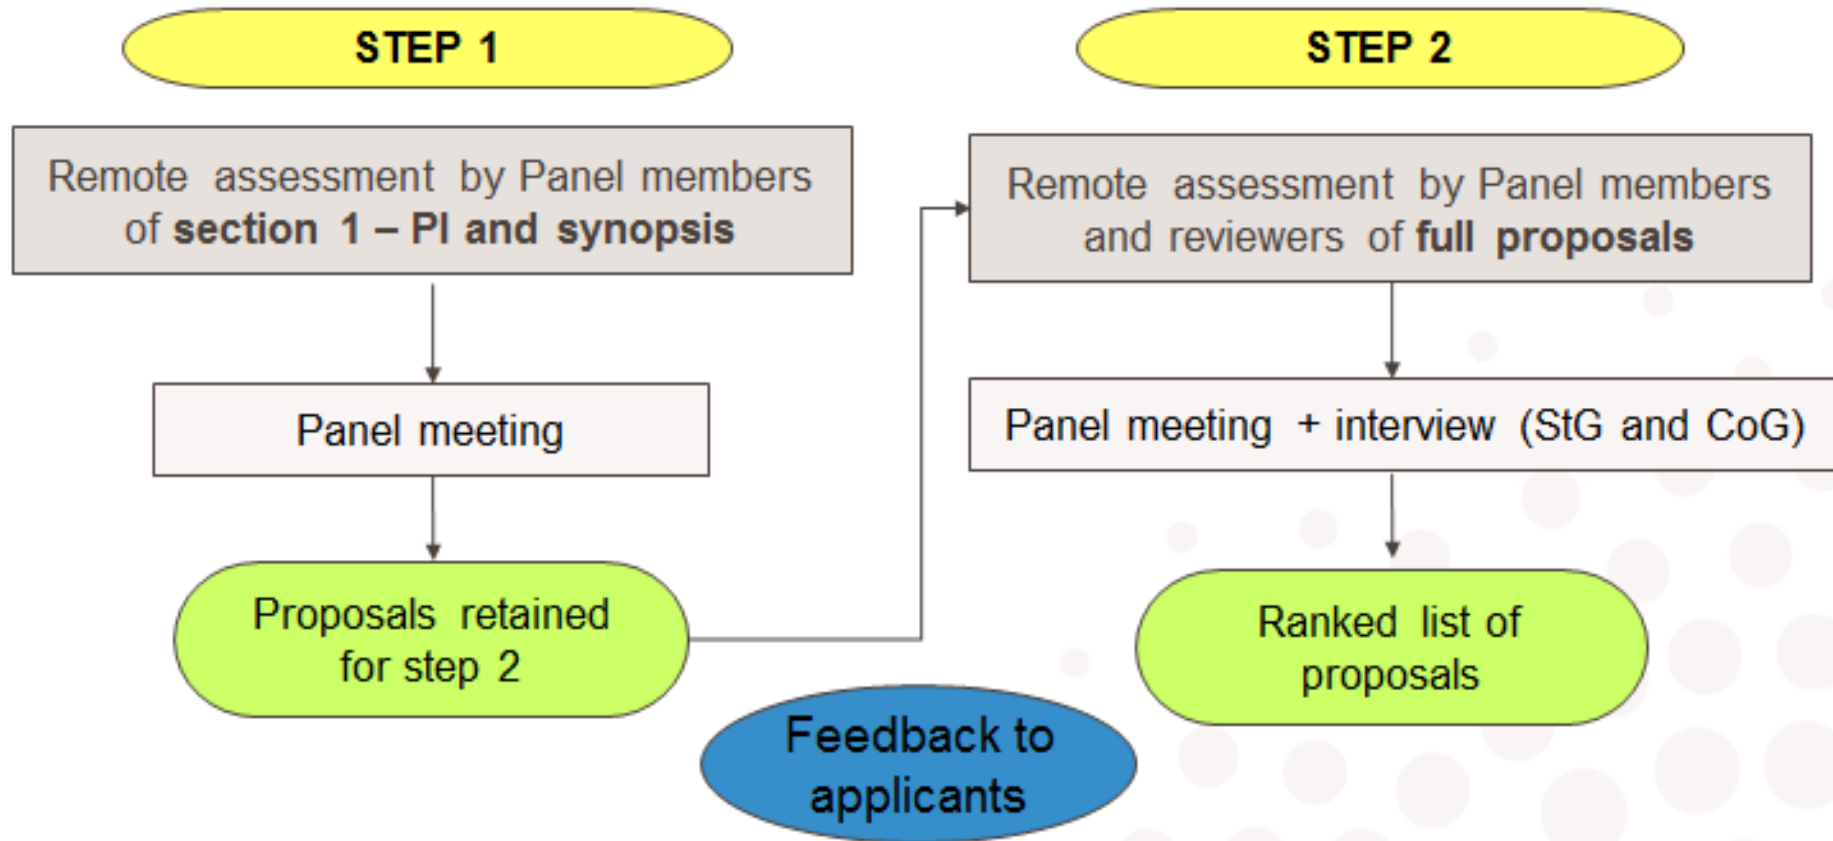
STEP 1

Remote assessment by Panel members of section 1 – PI and synopsis

Panel meeting

Proposals retained for step 2

STEP 2

Remote assessment by Panel members and reviewers of full proposals

Panel meeting + interview (StG and CoG)

Ranked list of proposals

Feedback to applicants